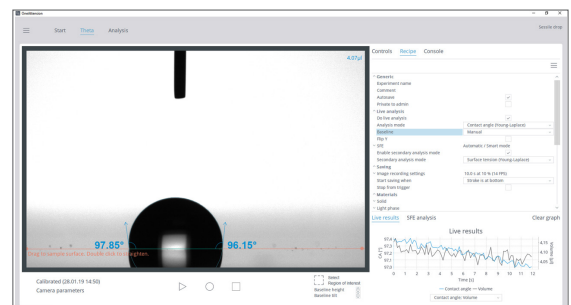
DropMeasure

Start Tests Analysis

Seconds stop

4.07µl

97.85°

96.15°

Drag to sample surface. Double click to straighten.

Calibrated (28.01.19 14:50)
Camera parameters

Select
Region of interest
Baseline height
Baseline tilt

Controls Recipe Console

Generic
Experiment name
Comment
Autosave
Private to admin
Live analysis
Do live analysis
Analysis mode Contact angle (Young-Laplace)
Baseline Manual
Flip Y
SFE Automatic / Smart mode
Enable secondary analysis mode
Secondary analysis mode Surface tension (Young-Laplace)
Saving
Image recording settings 19.0 s at 10 % (14 FPS)
Start saving when Stroke is at bottom
Stop from trigger
Materials
Solid
Light phase

Live results SFE analysis Clear graph

Live results

97.4
97.3
97.2
97.1
97.0
96.9

4.10
4.05

0 1 2 3 4 5 6 7 8 9 10 11 12
Time [s]

— Contact angle — Volume

Contact angle; Volume